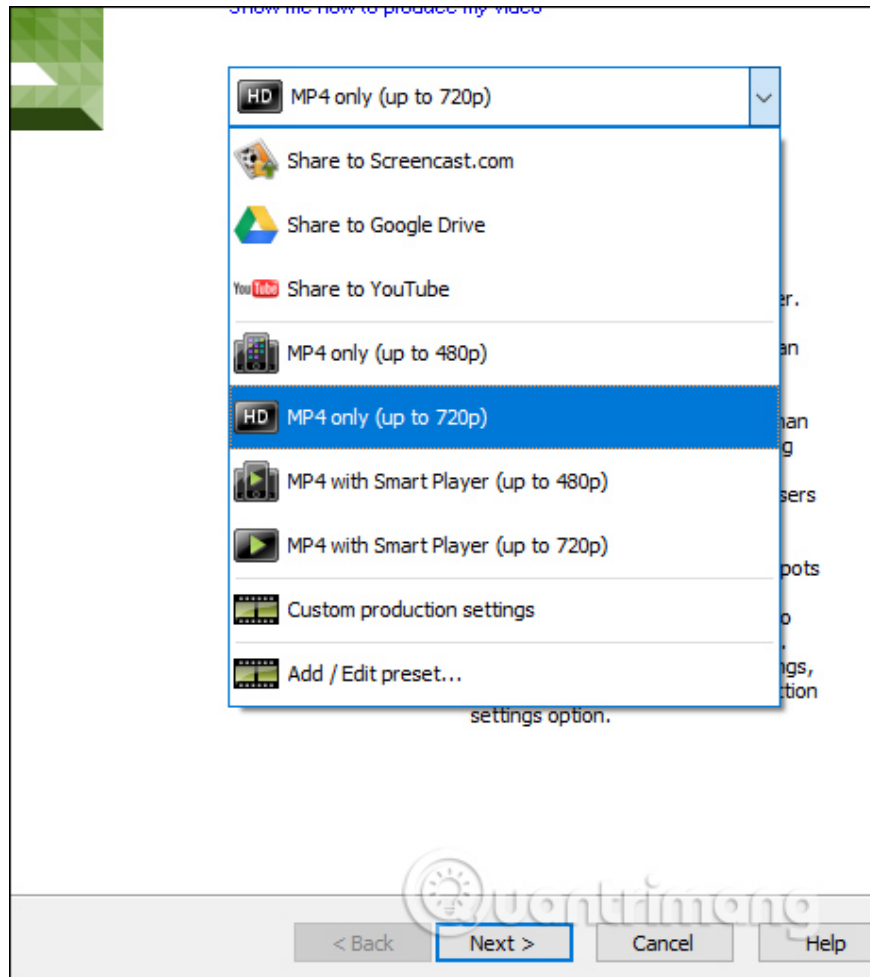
Show me how to produce my video

HD MP4 only (up to 720p)

Share to Screencast.com

Share to Google Drive

YouTube Share to YouTube

MP4 only (up to 480p)

HD MP4 only (up to 720p)

MP4 with Smart Player (up to 480p)

MP4 with Smart Player (up to 720p)

Custom production settings

Add / Edit preset...

er.

an

han
g

sers

pots

o

ngs,
ction

settings option.

Quantrimang

< Back

Next >

Cancel

Help